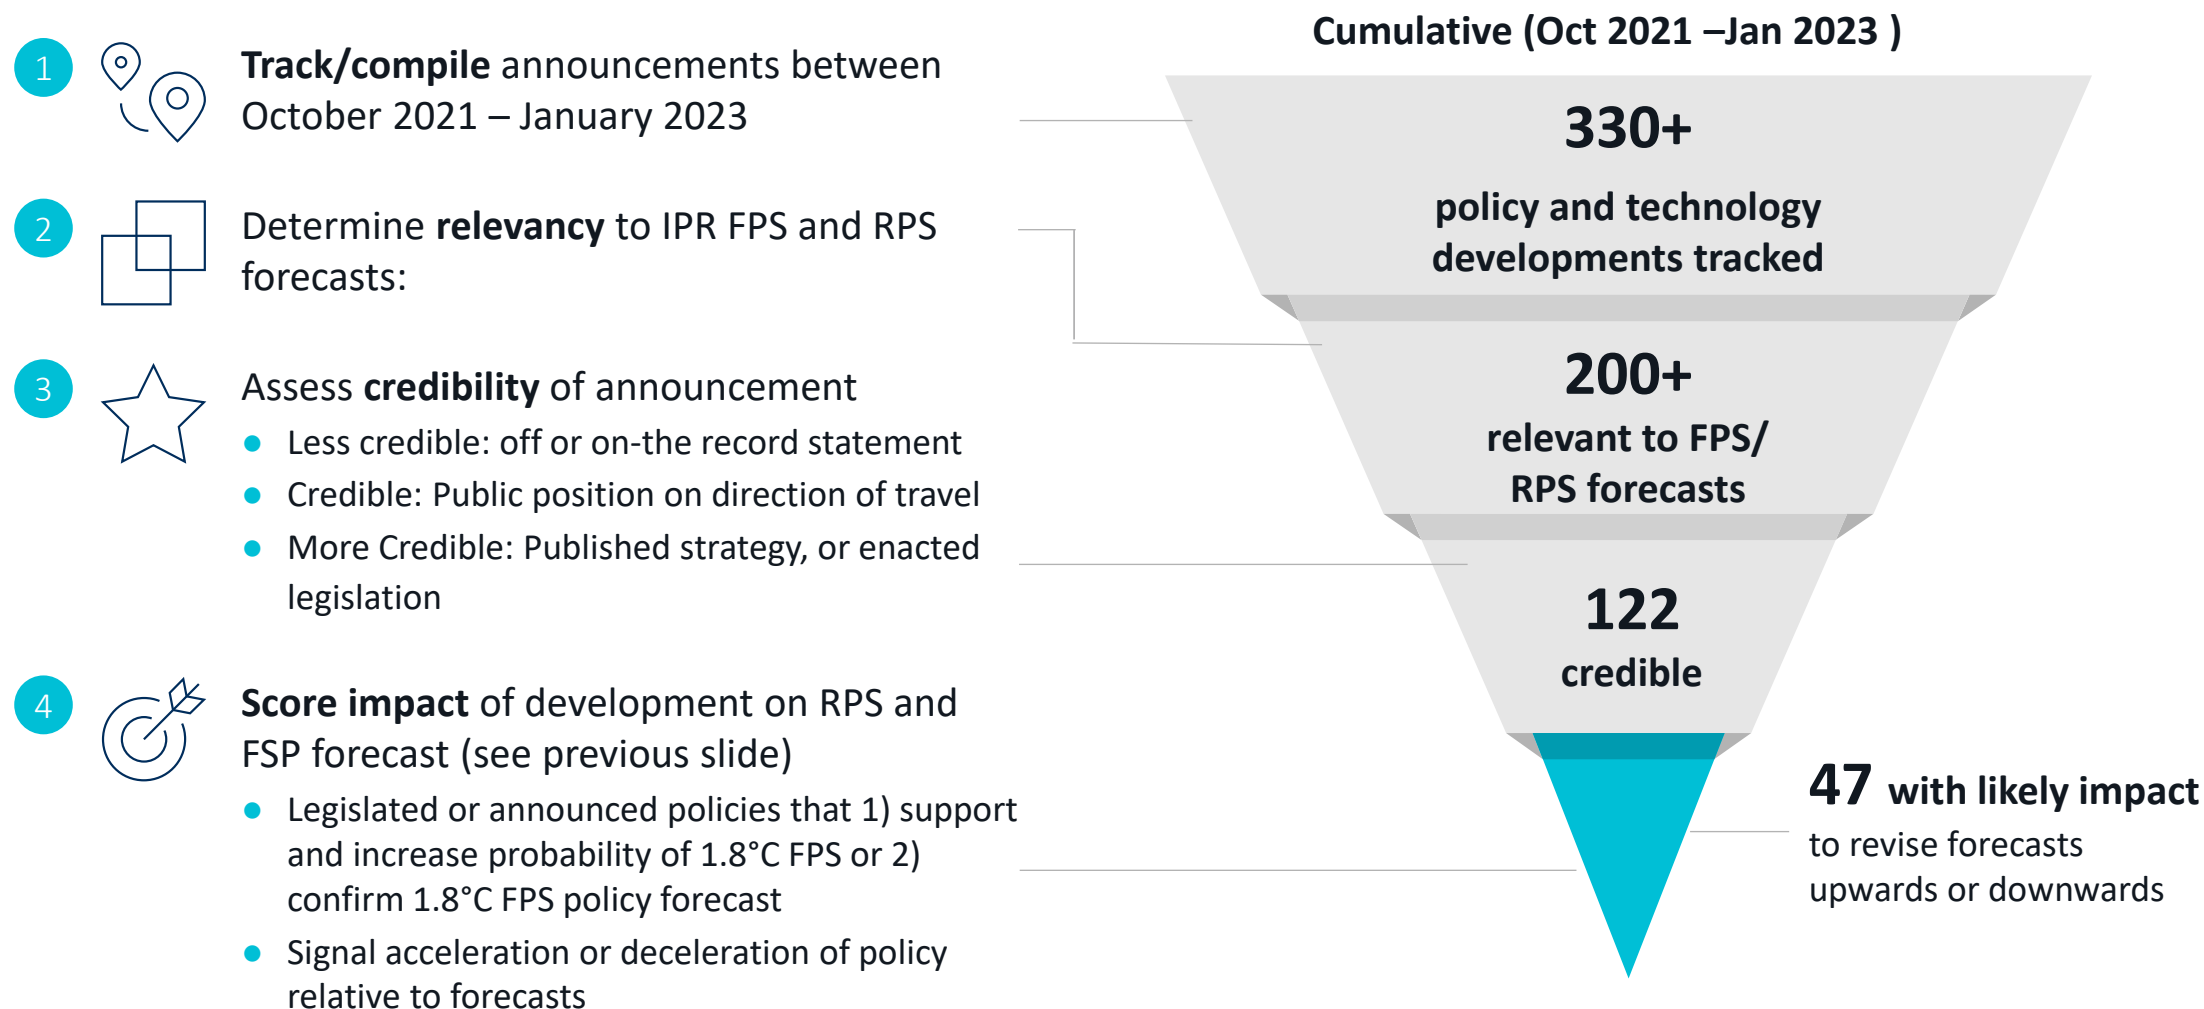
1 **Track/compile** announcements between October 2021 – January 2023

2 Determine **relevancy** to IPR FPS and RPS forecasts:

3 Assess **credibility** of announcement

- Less credible: off or on-the record statement
- Credible: Public position on direction of travel
- More Credible: Published strategy, or enacted legislation

4 **Score impact** of development on RPS and FSP forecast (see previous slide)

- Legislated or announced policies that 1) support and increase probability of 1.8°C FPS or 2) confirm 1.8°C FPS policy forecast
- Signal acceleration or deceleration of policy relative to forecasts

Cumulative (Oct 2021 –Jan 2023 )

330+
policy and technology developments tracked

200+
relevant to FPS/ RPS forecasts

122
credible

47 with likely impact to revise forecasts upwards or downwards